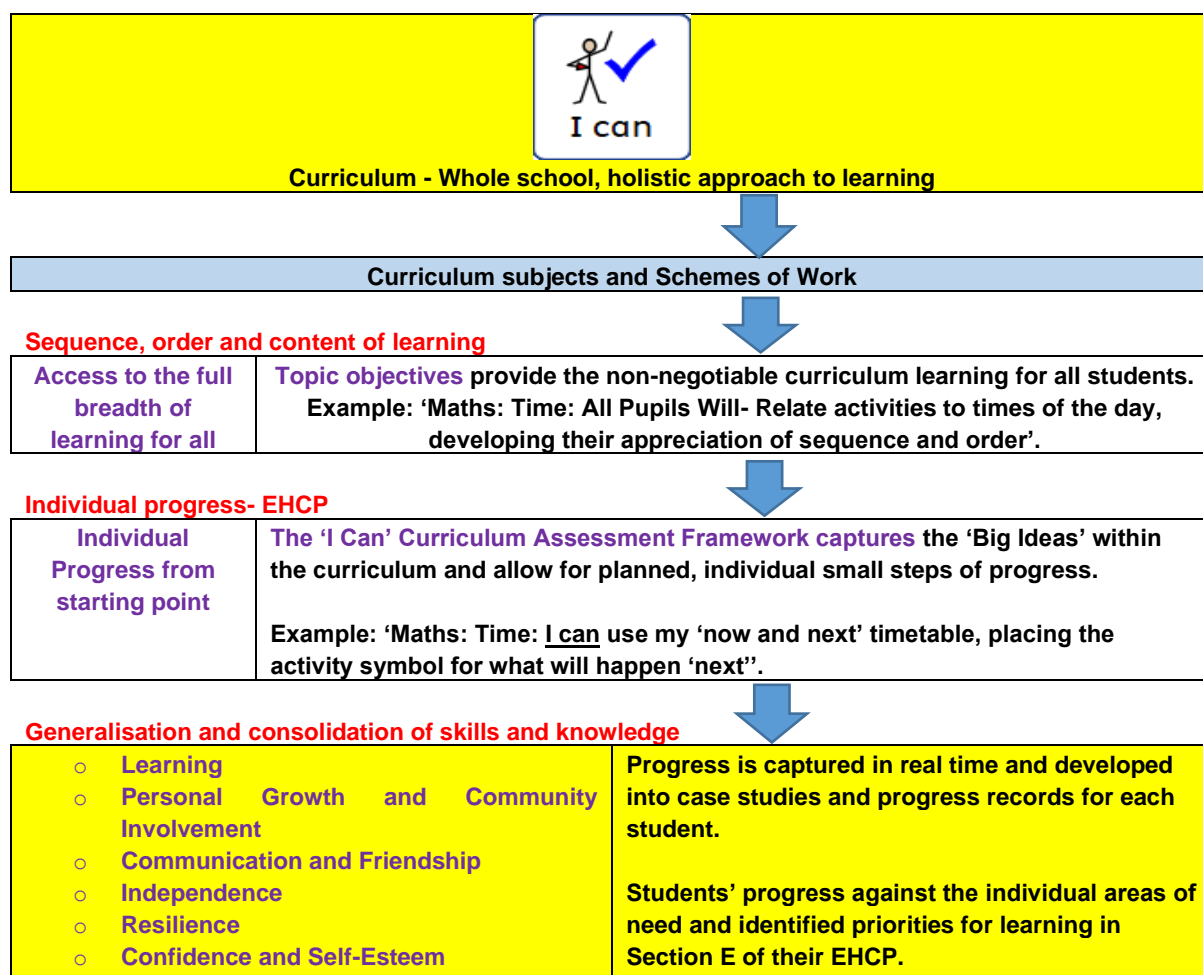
I can

Curriculum - Whole school, holistic approach to learning

Curriculum subjects and Schemes of Work

Sequence, order and content of learning

| Access to the full breadth of learning for all | Topic objectives provide the non-negotiable curriculum learning for all students. Example: 'Maths: Time: All Pupils Will- Relate activities to times of the day, developing their appreciation of sequence and order'. |
|---|---|

Individual progress- EHCP

| Individual Progress from starting point | The 'I Can' Curriculum Assessment Framework captures the 'Big Ideas' within the curriculum and allow for planned, individual small steps of progress.<br><br>Example: 'Maths: Time: I can use my 'now and next' timetable, placing the activity symbol for what will happen 'next''. |
|---|---|

Generalisation and consolidation of skills and knowledge

| o Learning<br>o Personal Growth and Community Involvement<br>o Communication and Friendship<br>o Independence<br>o Resilience<br>o Confidence and Self-Esteem | Progress is captured in real time and developed into case studies and progress records for each student.<br><br>Students' progress against the individual areas of need and identified priorities for learning in Section E of their EHCP. |
|---|---|